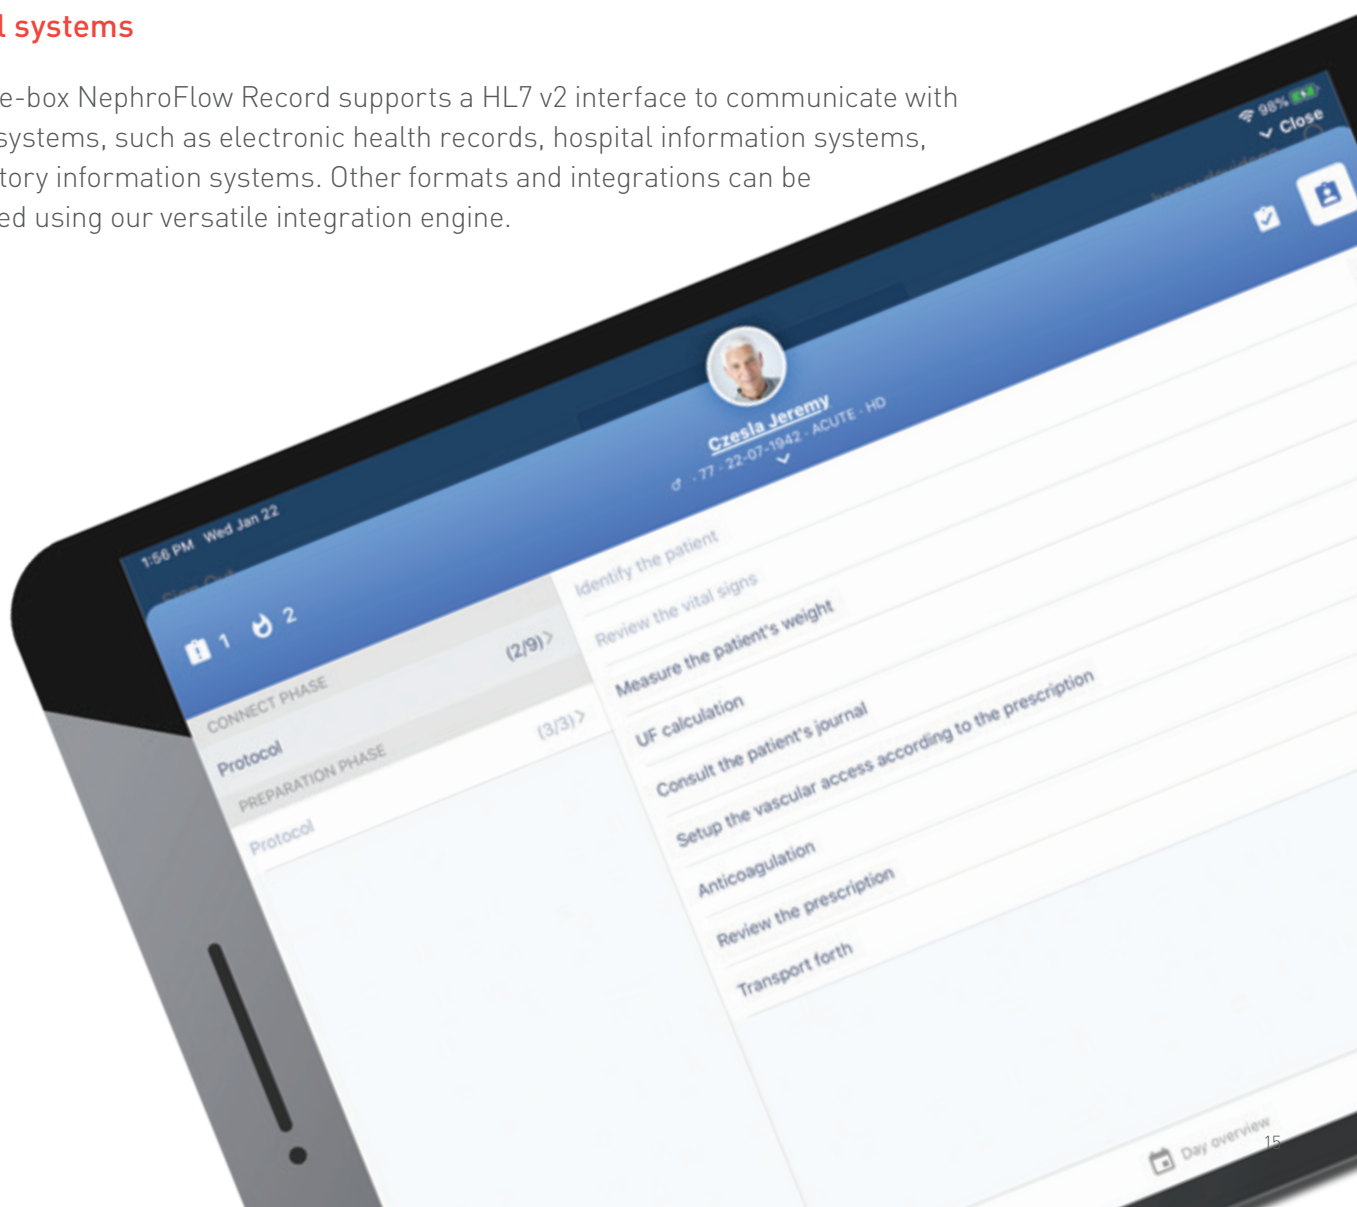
l systems

e-box NephroFlow Record supports a HL7 v2 interface to communicate with systems, such as electronic health records, hospital information systems, tory information systems. Other formats and integrations can be ed using our versatile integration engine.

1:56 PM Wed Jan 22

98%

Close

Czesla Jeremy

♂ · 77 · 22-07-1942 · ACUTE · HD

1 2

CONNECT PHASE (2/9)

Protocol

PREPARATION PHASE (3/3)

Protocol

Identify the patient

Review the vital signs

Measure the patient's weight

UF calculation

Consult the patient's journal

Setup the vascular access according to the prescription

Anticoagulation

Review the prescription

Transport forth

Day overview

15